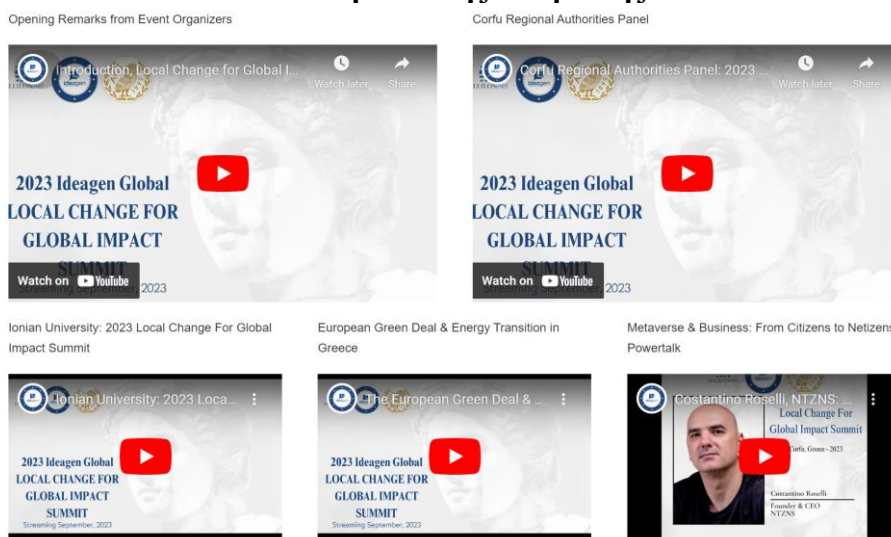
Opening Remarks from Event Organizers

Introduction, Local Change for Global I...

Watch later

Share

2023 Ideagen Global LOCAL CHANGE FOR GLOBAL IMPACT SUMMIT

Watch on YouTube

2023

Corfu Regional Authorities Panel

Corfu Regional Authorities Panel: 2023 ...

Watch later

Share

2023 Ideagen Global LOCAL CHANGE FOR GLOBAL IMPACT SUMMIT

Watch on YouTube

2023

Ionian University: 2023 Local Change For Global Impact Summit

Ionian University: 2023 Loca...

2023 Ideagen Global LOCAL CHANGE FOR GLOBAL IMPACT SUMMIT

Streaming September, 2023

European Green Deal & Energy Transition in Greece

The European Green Deal & ...

2023 Ideagen Global LOCAL CHANGE FOR GLOBAL IMPACT SUMMIT

Streaming September, 2023

Metaverse & Business: From Citizens to Netizens Powertalk

Costantino Roselli, NTZNS: ...

Local Change For Global Impact Summit

Corfu, Greece - 2023

Costantino Roselli

Founder & CEO NTZNS